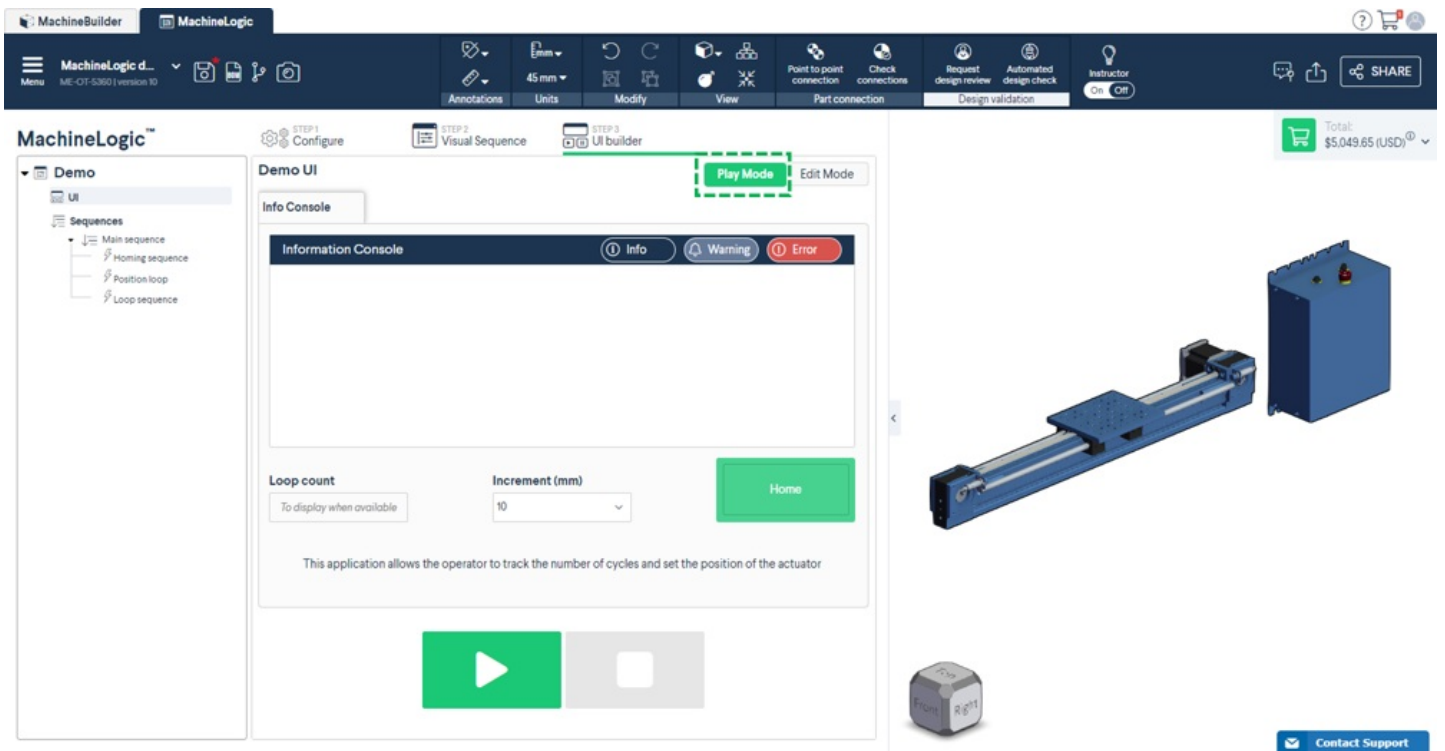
MachineBuilder MachineLogic

Menu MachineLogic d... ME-OT-5360 | version 10

Annotations 45 mm Units Modify View Point to point connection Check connections Part connection Request design review Automated design check Design validation Instructor On Off

SHARE

MachineLogic™

STEP 1 Configure STEP 2 Visual Sequence STEP 3 UI builder

Total: $5,049.65 (USD)

Demo
UI
Sequences
Main sequence
Homing sequence
Position loop
Loop sequence

Demo UI

Play Mode Edit Mode

Info Console

Information Console Info Warning Error

Loop count
To display when available

Increment (mm)
10

Home

This application allows the operator to track the number of cycles and set the position of the actuator

Front Right Top

Contact Support